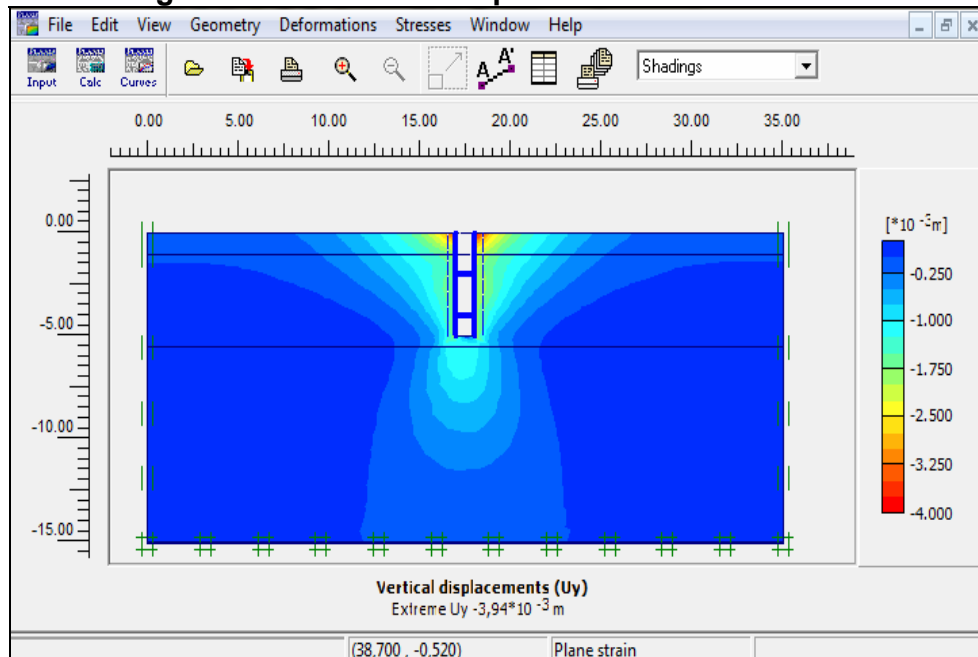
File Edit View Geometry Deformations Stresses Window Help

Input Calc Curves

Shadings

0.00 5.00 10.00 15.00 20.00 25.00 30.00 35.00

0.00

-5.00

-10.00

-15.00

[*10$^{-3}$m]

-0.250

-1.000

-1.750

-2.500

-3.250

-4.000

Vertical displacements (Uy)

Extreme Uy -3,94*10$^{-3}$ m

(38.700 , -0.520)

Plane strain